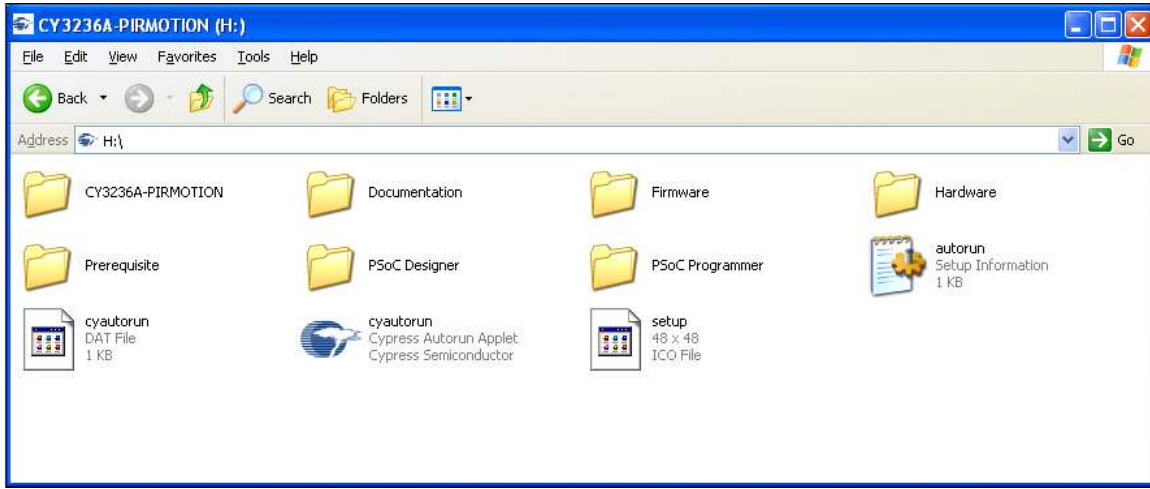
CY3236A-PIRMOTION (H:)

File Edit View Favorites Tools Help

Back Search Folders

Address H:\

Go

CY3236A-PIRMOTION

Documentation

Firmware

Hardware

Prerequisite

PSoC Designer

PSoC Programmer

autorun
Setup Information
1 KB

cyautorun
DAT File
1 KB

cyautorun
Cypress Autorun Applet
Cypress Semiconductor

setup
48 x 48
ICO File